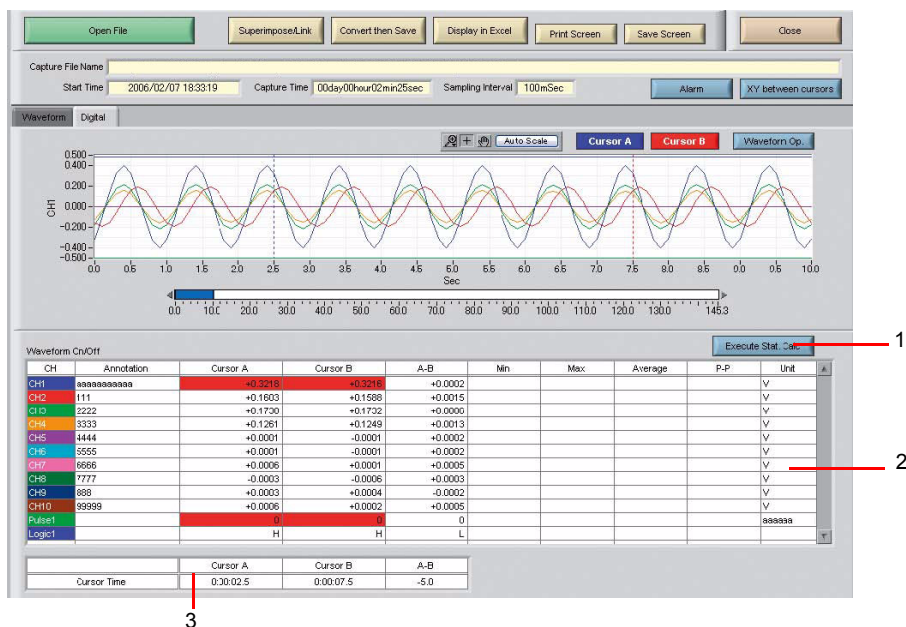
Open File
Superimpose/Link
Convert then Save
Display in Excel
Print Screen
Save Screen
Close

Capture File Name
Start Time 2006/02/07 18:33:19
Capture Time 00day00hour02min25sec
Sampling Interval 100mSec
Alarm
XY between cursors

Waveform
Digital

Auto Scale
Cursor A
Cursor B
Waveform Op.

0.500
0.400
0.200
0.000
-0.200
-0.400
-0.500
CH1
0.0 0.5 1.0 1.5 2.0 2.5 3.0 3.5 4.0 4.5 5.0 5.5 6.0 6.5 7.0 7.5 8.0 8.5 0.0 9.5 10.0
Sec

0.0 10.0 20.0 30.0 40.0 50.0 60.0 70.0 80.0 90.0 100.0 110.0 120.0 130.0 145.3

Waveform On/Off
Execute Stat. Calc
1

| CH | Annotation | Cursor A | Cursor B | A-B | Min | Max | Average | P-P | Unit |
|---|---|---|---|---|---|---|---|---|---|
| CH1 | aaaaaaaaaaa | +0.3218 | +0.3216 | +0.0002 | | | | | V |
| CH2 | 111 | +0.1603 | +0.1588 | +0.0015 | | | | | V |
| CH3 | 2222 | +0.1730 | +0.1732 | +0.0000 | | | | | V |
| CH4 | 3333 | +0.1261 | +0.1249 | +0.0013 | | | | | V |
| CH5 | 4444 | +0.0001 | -0.0001 | +0.0002 | | | | | V |
| CH6 | 5555 | +0.0001 | -0.0001 | +0.0002 | | | | | V |
| CH7 | 6666 | +0.0006 | +0.0001 | +0.0005 | | | | | V |
| CH8 | 7777 | -0.0003 | -0.0006 | +0.0003 | | | | | V |
| CH9 | 888 | +0.0003 | +0.0004 | -0.0002 | | | | | V |
| CH10 | 99999 | +0.0006 | +0.0002 | +0.0005 | | | | | V |
| Pulse1 | | 0 | 0 | 0 | | | | | aaaaaa |
| Logic1 | | H | H | L | | | | | |

2

| | Cursor A | Cursor B | A-B |
|---|---|---|---|
| Cursor Time | 0:00:02.5 | 0:00:07.5 | -5.0 |

3